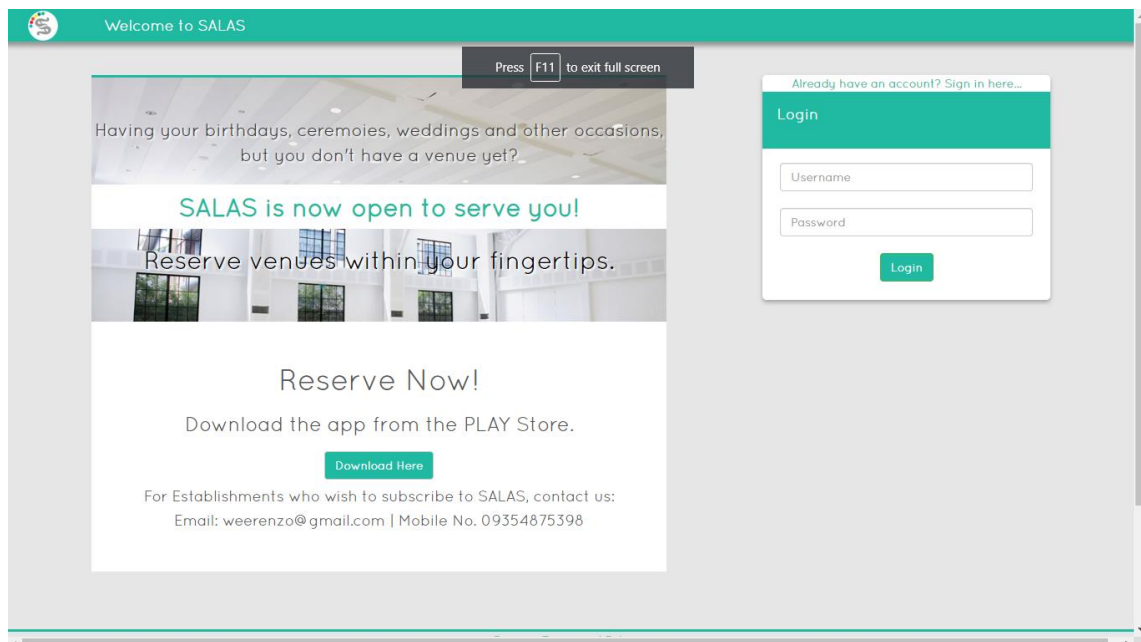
Welcome to SALAS

Press F11 to exit full screen

Having your birthdays, ceremoies, weddings and other occasions, but you don't have a venue yet?

SALAS is now open to serve you!

Reserve venues within your fingertips.

Reserve Now!

Download the app from the PLAY Store.

Download Here

For Establishments who wish to subscribe to SALAS, contact us:
Email: weerenzo@gmail.com | Mobile No. 09354875398

Already have an account? Sign in here...

Login

Username

Password

Login